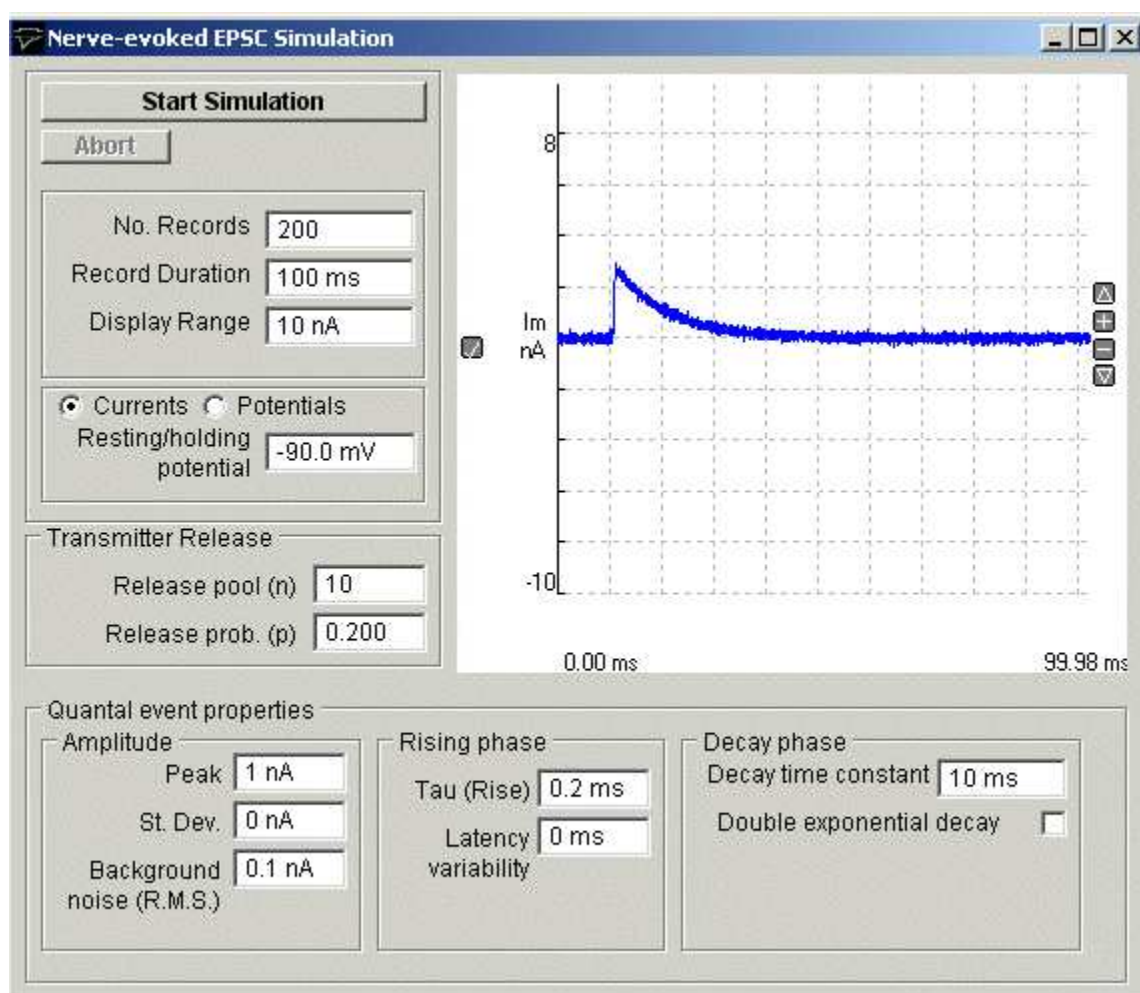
Nerve-evoked EPSC Simulation

Start Simulation

Abort

No. Records 200

Record Duration 100 ms

Display Range 10 nA

Currents Potentials

Resting/holding potential -90.0 mV

Transmitter Release

Release pool (n) 10

Release prob. (p) 0.200

8

Im
nA

-10

0.00 ms

99.98 ms

Quantal event properties

Amplitude

Peak 1 nA

St. Dev. 0 nA

Background noise (R.M.S.) 0.1 nA

Rising phase

Tau (Rise) 0.2 ms

Latency variability 0 ms

Decay phase

Decay time constant 10 ms

Double exponential decay